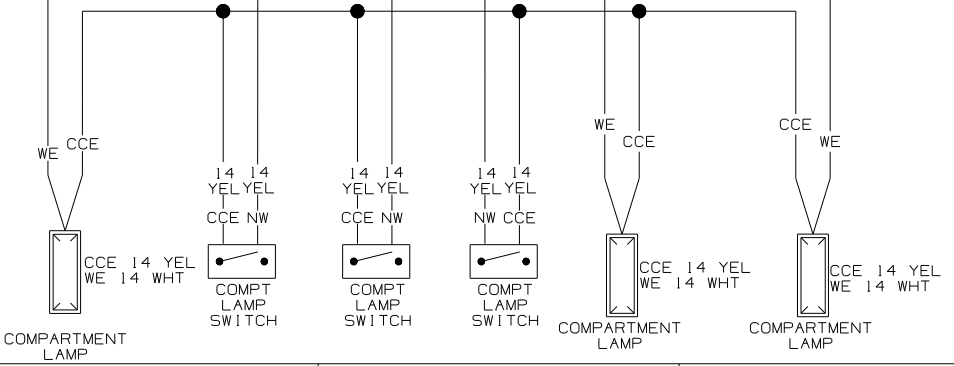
WE CCE

CCE 14 YEL
WE 14 WHT

COMPARTMENT LAMP

14 14
YEL YEL
CCE NW

COMPT LAMP SWITCH

14 14
YEL YEL
CCE NW

COMPT LAMP SWITCH

14 14
YEL YEL
NW CCE

COMPT LAMP SWITCH

WE CCE

CCE 14 YEL
WE 14 WHT

COMPARTMENT LAMP

CCE WE

CCE 14 YEL
WE 14 WHT

COMPARTMENT LAMP